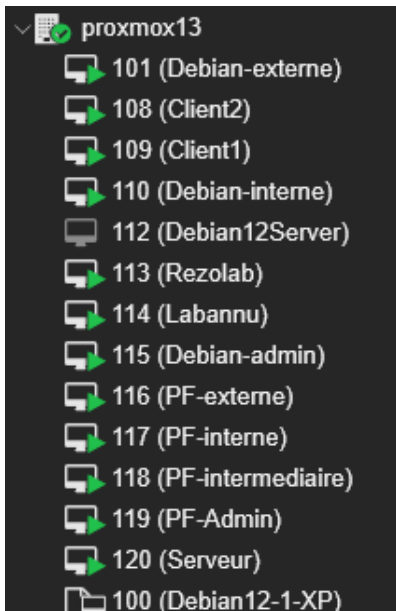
proxmox13
101 (Debian-externe)
108 (Client2)
109 (Client1)
110 (Debian-interne)
112 (Debian12Server)
113 (Rezolab)
114 (Labannu)
115 (Debian-admin)
116 (PF-externe)
117 (PF-interne)
118 (PF-intermediaire)
119 (PF-Admin)
120 (Serveur)
100 (Debian12-1-XP)